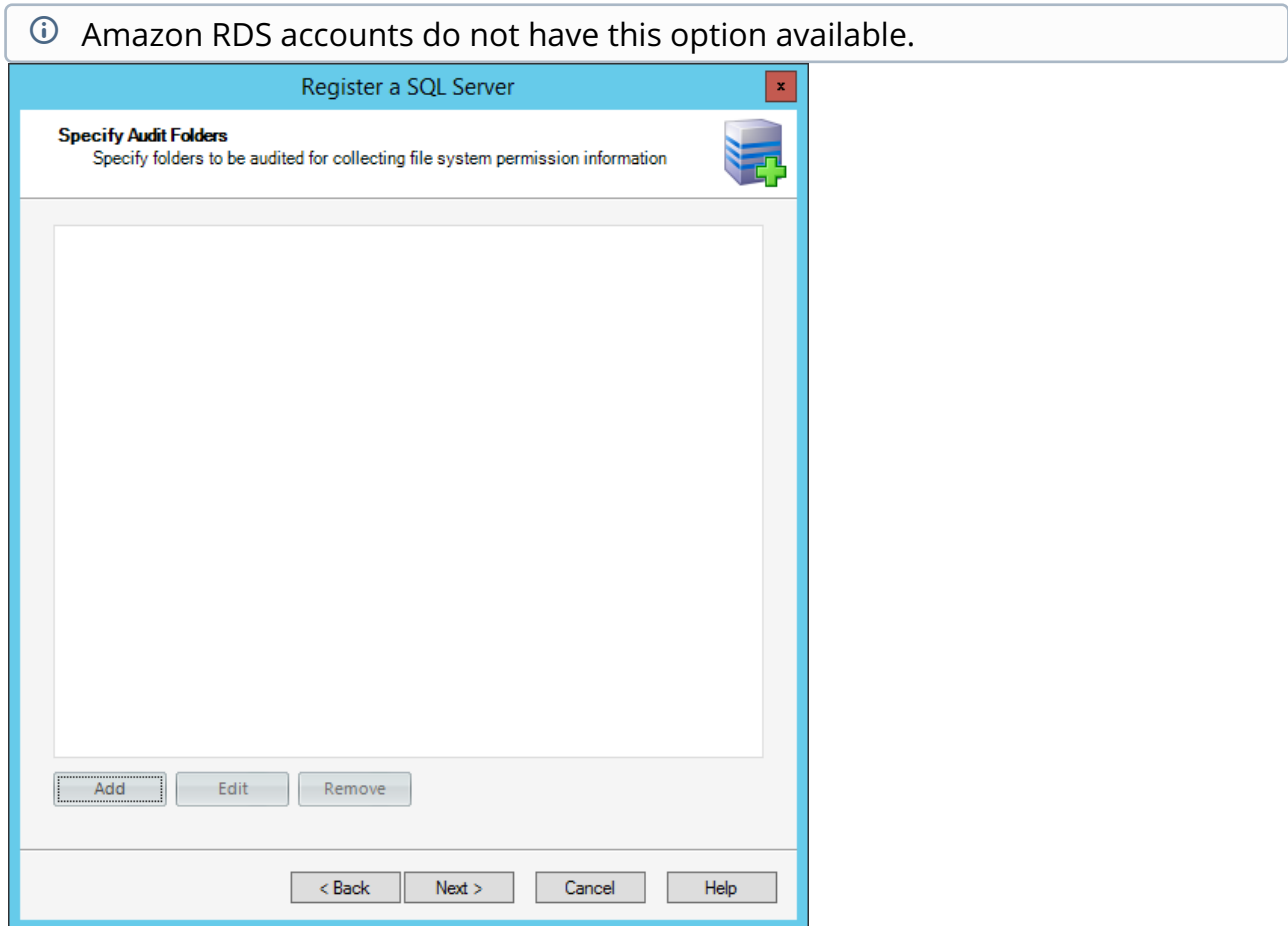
Amazon RDS accounts do not have this option available.

Register a SQL Server

x

Specify Audit Folders

Specify folders to be audited for collecting file system permission information

Add Edit Remove

< Back Next > Cancel Help